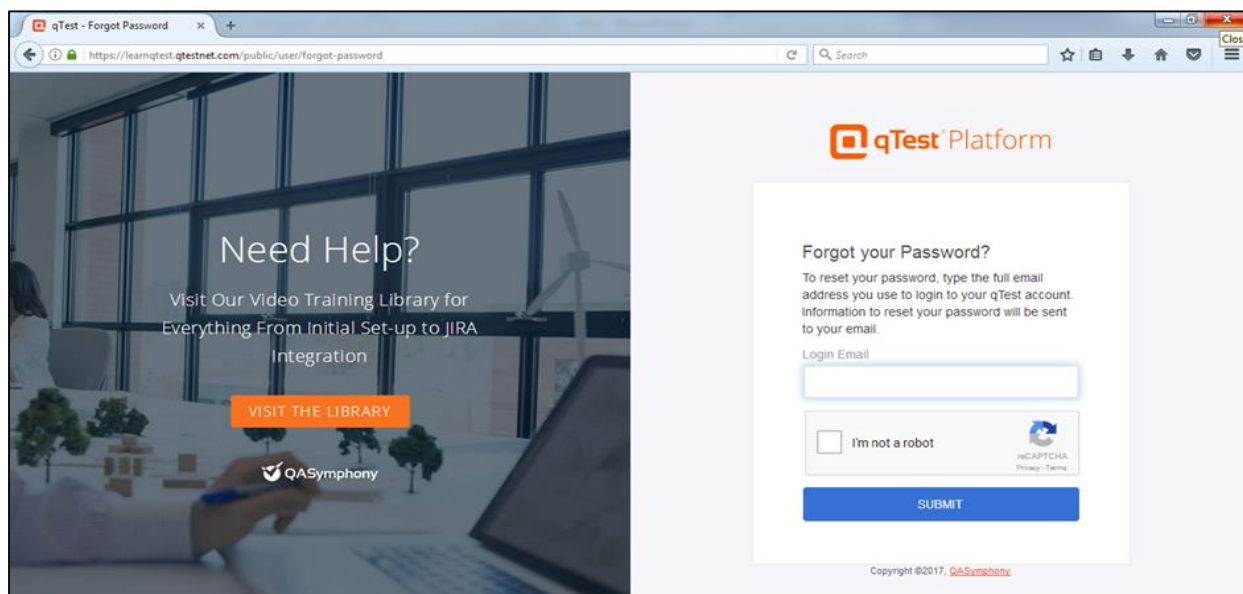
qTest - Forgot Password ×

https://learnqtest.qtestnet.com/public/user/forgot-password

Search

Clos

Need Help?

Visit Our Video Training Library for Everything From Initial Set-up to JIRA Integration

VISIT THE LIBRARY

QASymphony

qTest Platform

Forgot your Password?

To reset your password, type the full email address you use to login to your qTest account. Information to reset your password will be sent to your email.

Login Email

I'm not a robot

reCAPTCHA
Privacy - Terms

SUBMIT

Copyright ©2017, QASymphony